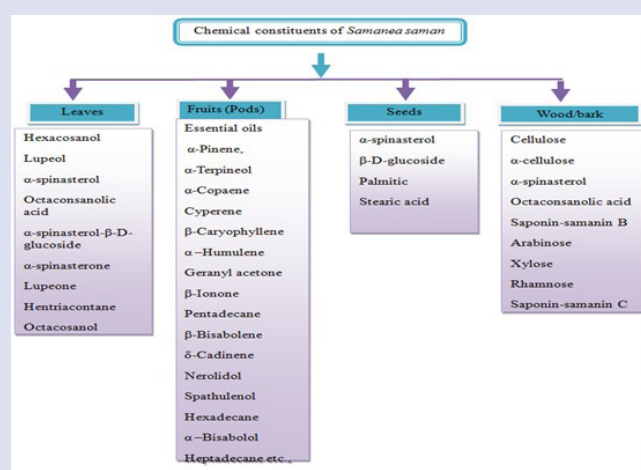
Chemical constituents of *Samanea saman*

Leaves

Hexacosanol

Lupeol

α-spinasterol

Octaconsanolic acid

α-spinasterol-β-D-glucoside

α-spinasterone

Lupeone

Hentriacontane

Octacosanol

Fruits (Pods)

Essential oils

α-Pinene,

α-Terpineol

α-Copaene

Cyperene

β-Caryophyllene

α –Humulene

Geranyl acetone

β-Ionone

Pentadecane

β-Bisabolene

δ-Cadinene

Nerolidol

Spathulenol

Hexadecane

α –Bisabolol

Heptadecane etc.,

Seeds

α-spinasterol

β-D-glucoside

Palmitic

Stearic acid

Wood/bark

Cellulose

α-cellulose

α-spinasterol

Octaconsanolic acid

Saponin-samanin B

Arabinose

Xylose

Rhamnose

Saponin-samanin C